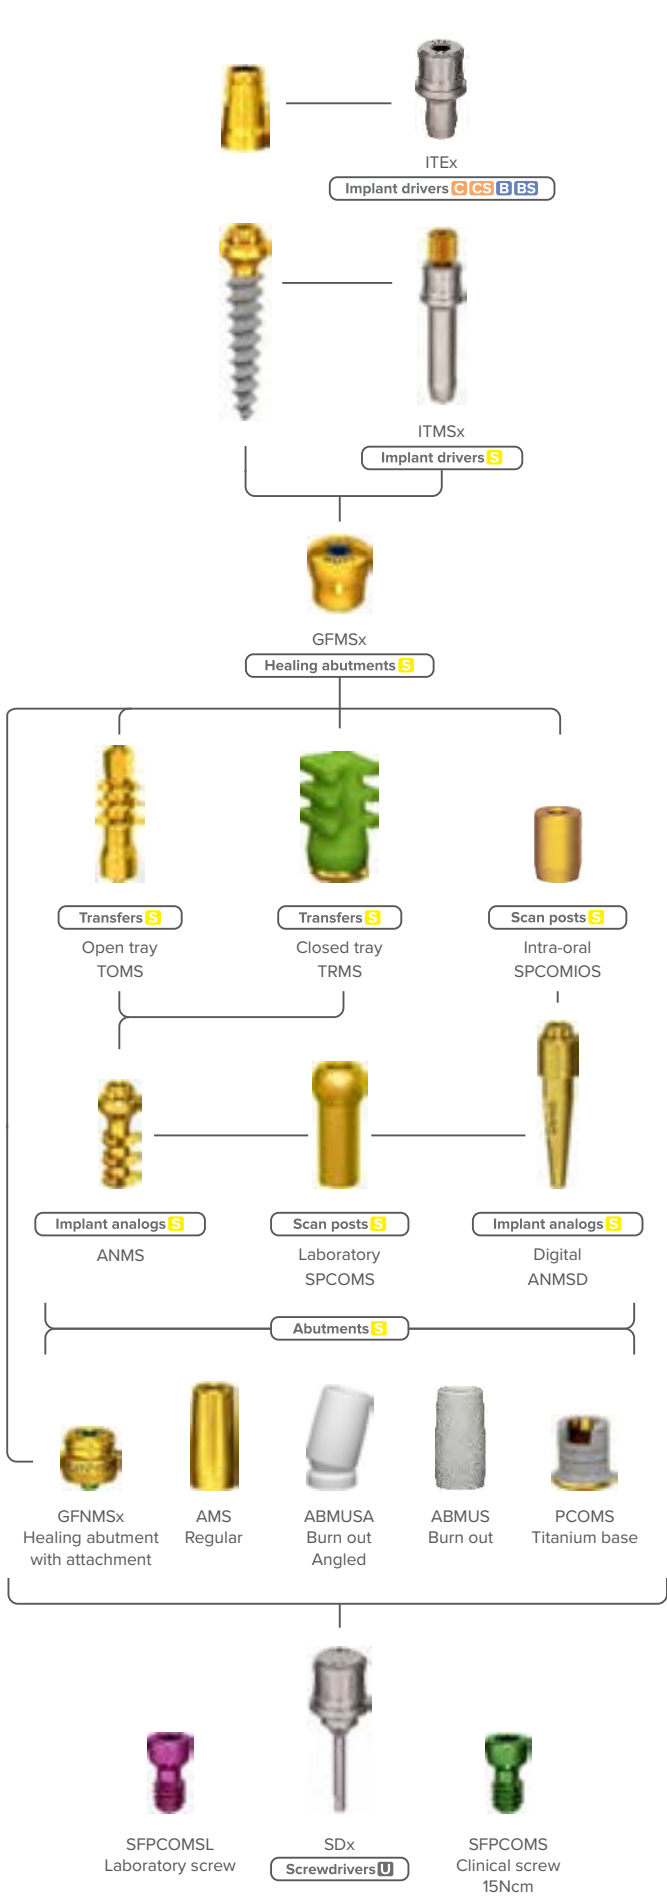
ITEx
Implant drivers C CS B BS

ITMSx
Implant drivers S

GFMSx
Healing abutments S

Transfers S
Open tray
TOMS

Transfers S
Closed tray
TRMS

Scan posts S
Intra-oral
SPCOMIOS

Implant analogs S
ANMS

Scan posts S
Laboratory
SPCOMS

Implant analogs S
Digital
ANMSD

Abutments S

GFNMSx
Healing abutment with attachment

AMS
Regular

ABMUSA
Burn out
Angled

ABMUS
Burn out

PCOMS
Titanium base

SFPCOMSL
Laboratory screw

SDx
Screwdrivers U

SFPCOMS
Clinical screw
15Ncm